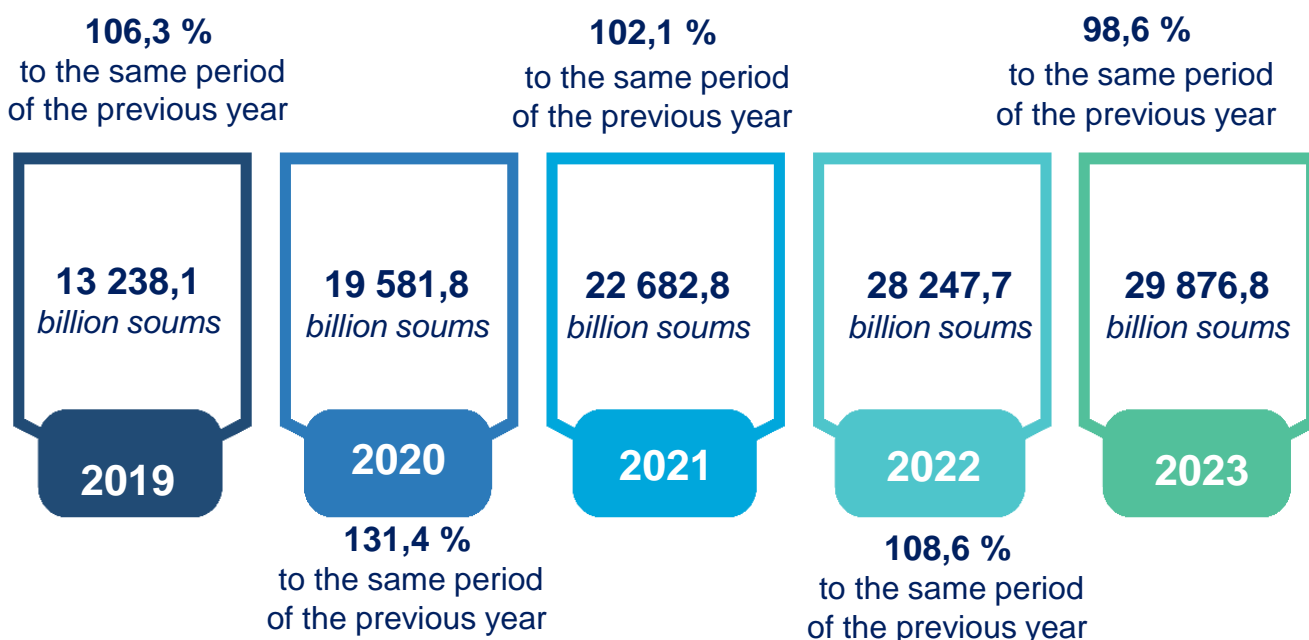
106,3 %
to the same period
of the previous year

102,1 %
to the same period
of the previous year

98,6 %
to the same period
of the previous year

13 238,1
billion soums

2019

19 581,8
billion soums

2020

131,4 %
to the same period
of the previous year

22 682,8
billion soums

2021

28 247,7
billion soums

2022

108,6 %
to the same period
of the previous year

29 876,8
billion soums

2023